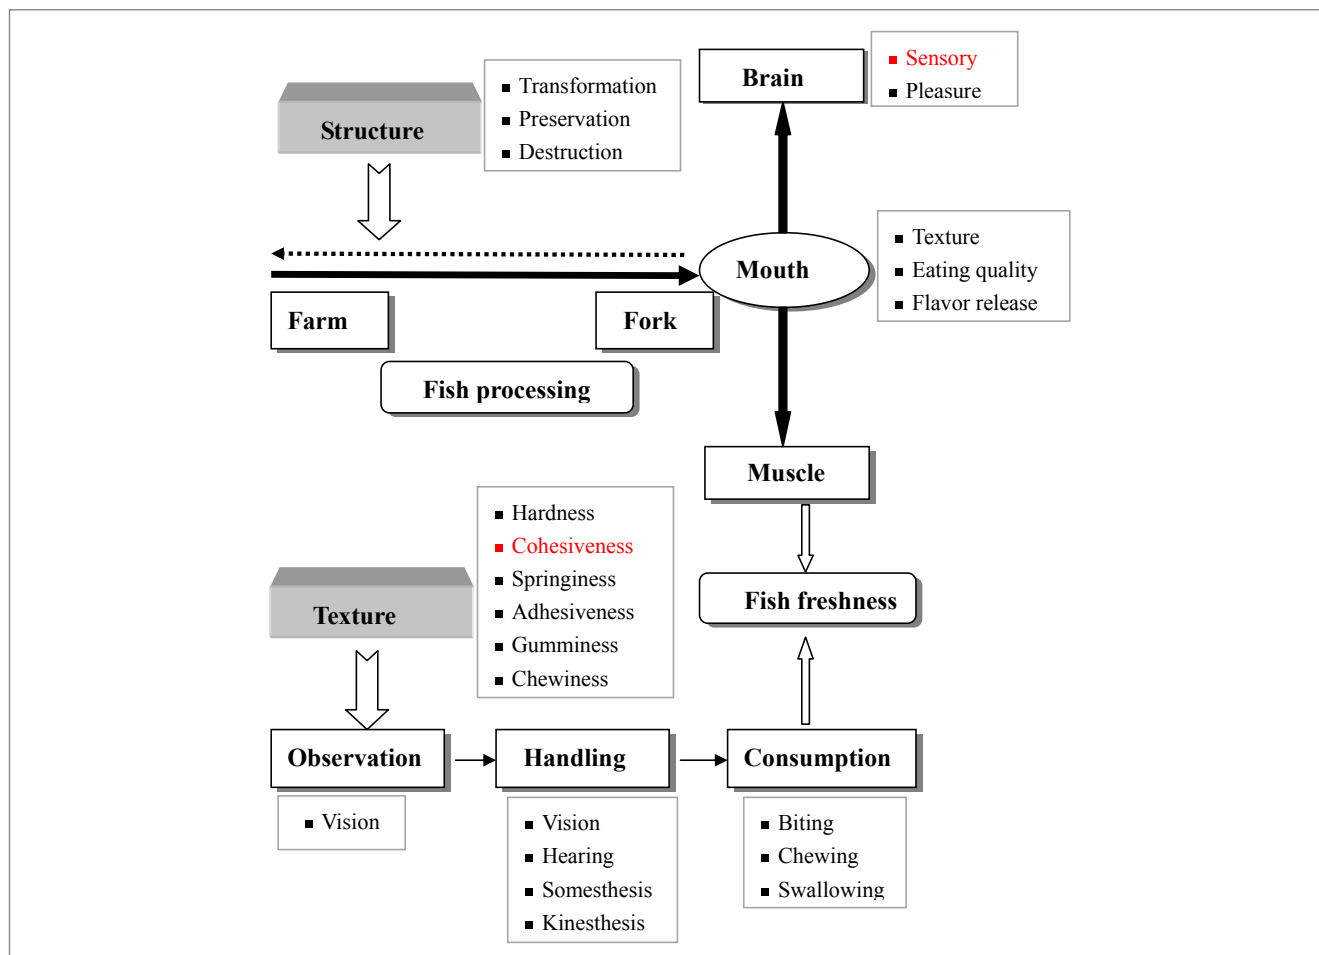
Structure

- Transformation
- Preservation
- Destruction

Brain

- Sensory
- Pleasure

Mouth

- Texture
- Eating quality
- Flavor release

Farm

Fork

Fish processing

Muscle

- Hardness
- Cohesiveness
- Springiness
- Adhesiveness
- Gumminess
- Chewiness

Texture

Fish freshness

Observation

Handling

Consumption

- Vision

- Vision
- Hearing
- Somesthesis
- Kinesthesis

- Biting
- Chewing
- Swallowing